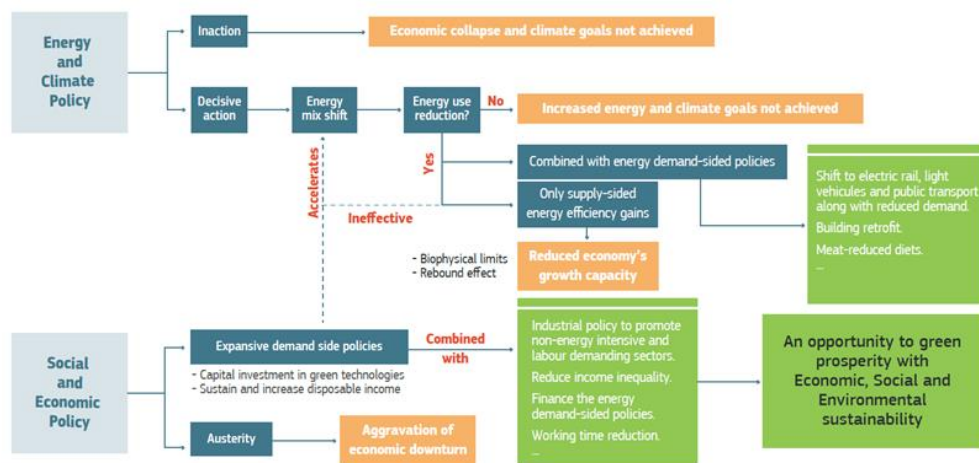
Energy and Climate Policy

Inaction

Economic collapse and climate goals not achieved

Decisive action

Energy mix shift

Energy use reduction?

No

Increased energy and climate goals not achieved

Accelerates

Yes

Combined with energy demand-sided policies

Shift to electric rail, light vehicles and public transport along with reduced demand.

Building retrofit.

Meat-reduced diets.

...

Ineffective

Only supply-sided energy efficiency gains

- Biophysical limits
- Rebound effect

Reduced economy's growth capacity

Social and Economic Policy

Expansive demand side policies

- Capital investment in green technologies
- Sustain and increase disposable income

Combined with

Industrial policy to promote non-energy intensive and labour demanding sectors.

Reduce income inequality.

Finance the energy demand-sided policies.

Working time reduction.

...

An opportunity to green prosperity with Economic, Social and Environmental sustainability

Austerity

Aggravation of economic downturn